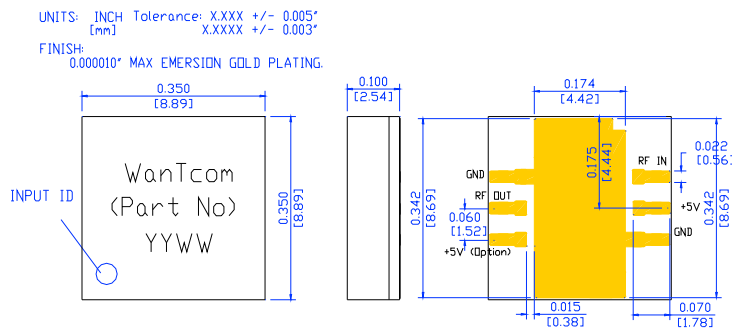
UNITS: INCH Tolerance: X.XXX +/- 0.005"
[mm] X.XXXX +/- 0.003"

FINISH:
0.000010" MAX EMERSION GOLD PLATING.

0.350
[8.89]

WanTcom
(Part No)
YYWW

INPUT ID

0.350
[8.89]

0.100
[2.54]

0.174
[4.42]

0.175
[4.44]

0.342
[8.69]

GND

RF OUT

0.060
[1.52]

+5V (Option)

RF IN

0.022
[0.56]

+5V

GND

0.342
[8.69]

0.015
[0.38]

0.070
[1.78]